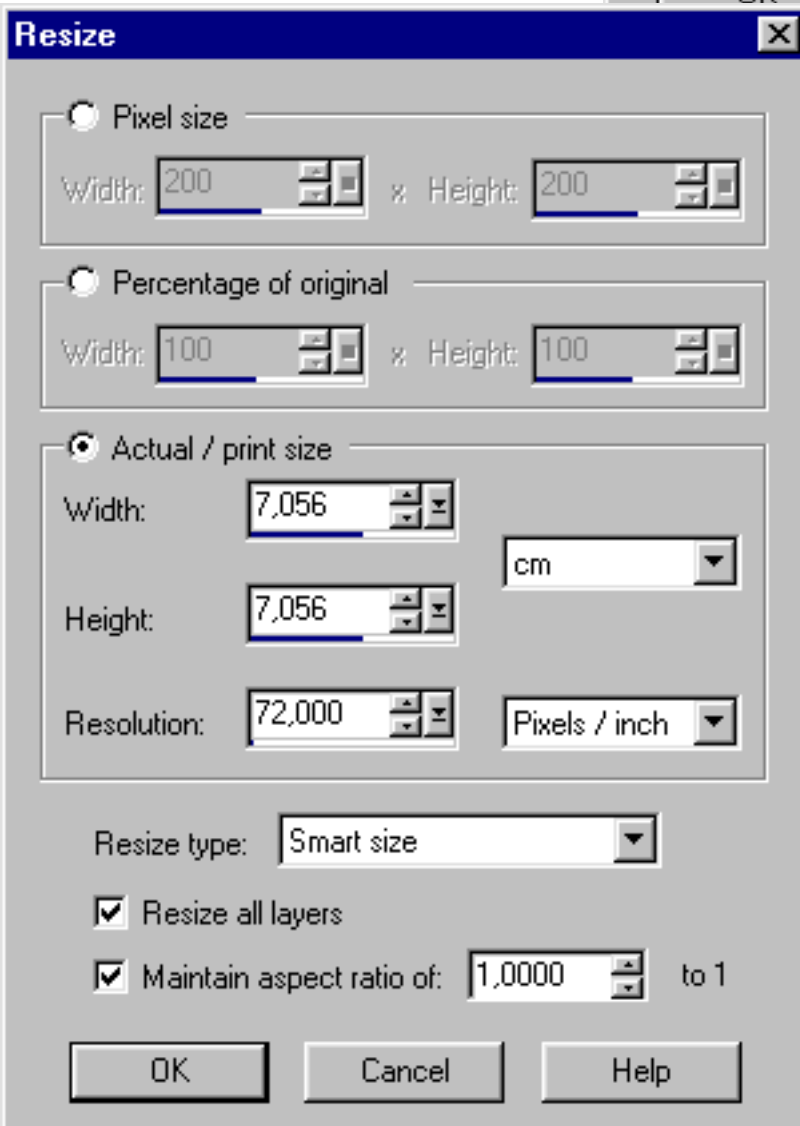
Resize

Pixel size

Width: 200 x Height: 200

Percentage of original

Width: 100 x Height: 100

Actual / print size

Width: 7,056

cm

Height: 7,056

Resolution: 72,000

Pixels / inch

Resize type: Smart size

Resize all layers

Maintain aspect ratio of: 1,0000 to 1

OK

Cancel

Help